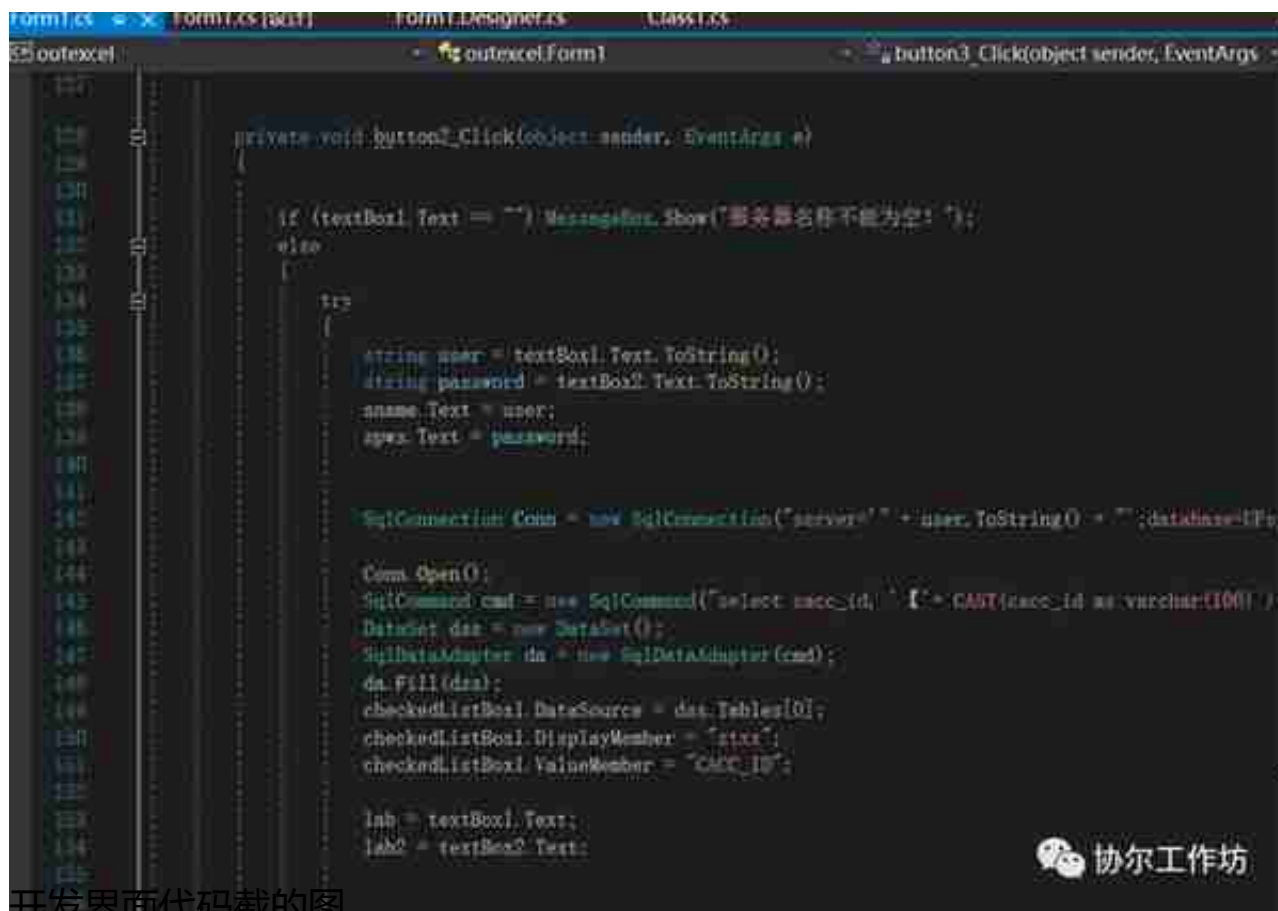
Form1.cs  Form1.cs [设计]  Form1.Designer.cs  Class1.cs

outexcel  outexcel.Form1  button3_Click(object sender, EventArgs

127
128 private void button2_Click(object sender, EventArgs e)
129 {
130
131 if (textBox1.Text == "") MessageBox.Show("服务器名称不能为空！");
132 else
133 {
134 try
135 {
136 string user = textBox1.Text.ToString();
137 string password = textBox2.Text.ToString();
138 sname.Text = user;
139 spwx.Text = password;
140
141
142 SqlConnection Conn = new SqlConnection("server='" + user.ToString() + "';database=UFs
143
144 Conn.Open();
145 SqlCommand cmd = new SqlCommand("select cacc_id, '【'+ CAST(cacc_id as varchar(100) )
146 DataSet dsa = new DataSet();
147 SqlDataAdapter da = new SqlDataAdapter(cmd);
148 da.Fill(dsa);
149 checkedListBox1.DataSource = dsa.Tables[0];
150 checkedListBox1.DisplayMember = "ztxx";
151 checkedListBox1.ValueMember = "CACC_ID";
152
153 lab = textBox1.Text;
154 lab2 = textBox2.Text;
155

协尔工作坊

开发界面代码截的图